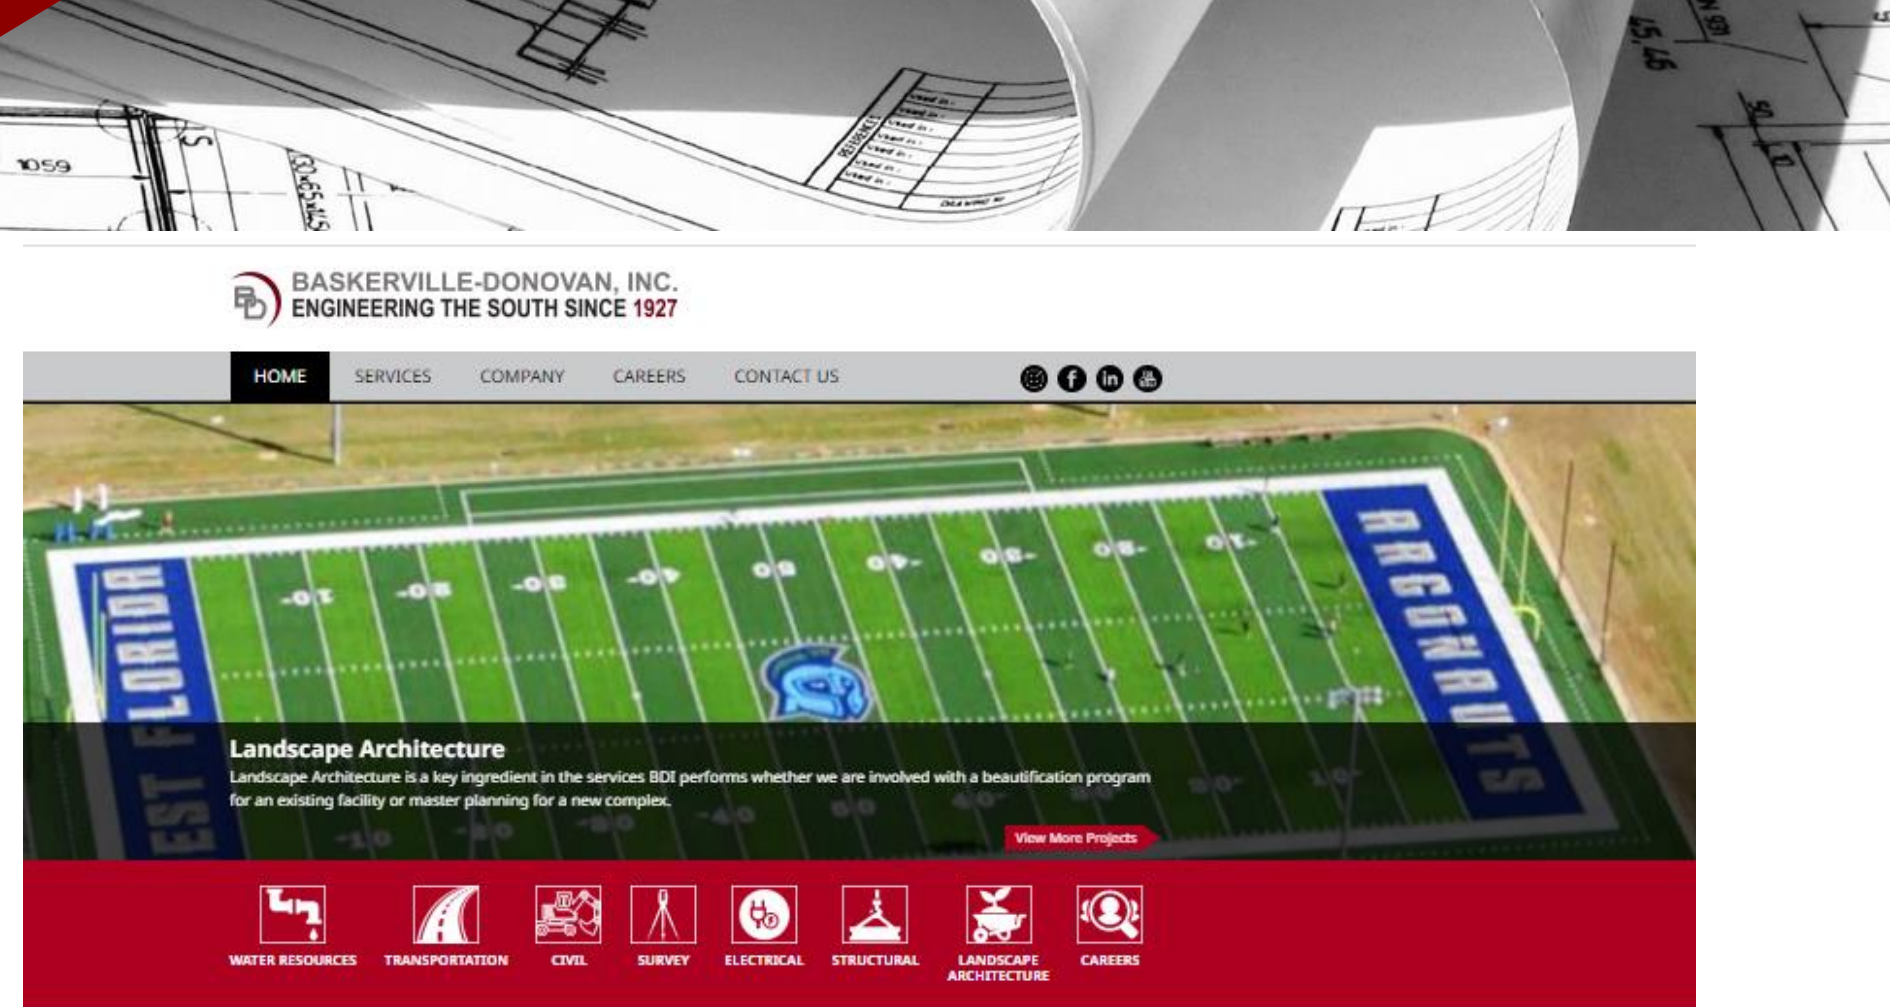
BASKERVILLE-DONOVAN, INC.
ENGINEERING THE SOUTH SINCE 1927

HOME SERVICES COMPANY CAREERS CONTACT US

Landscape Architecture
Landscape Architecture is a key ingredient in the services BDI performs whether we are involved with a beautification program for an existing facility or master planning for a new complex.

View More Projects

WATER RESOURCES TRANSPORTATION CIVIL SURVEY ELECTRICAL STRUCTURAL LANDSCAPE ARCHITECTURE CAREERS